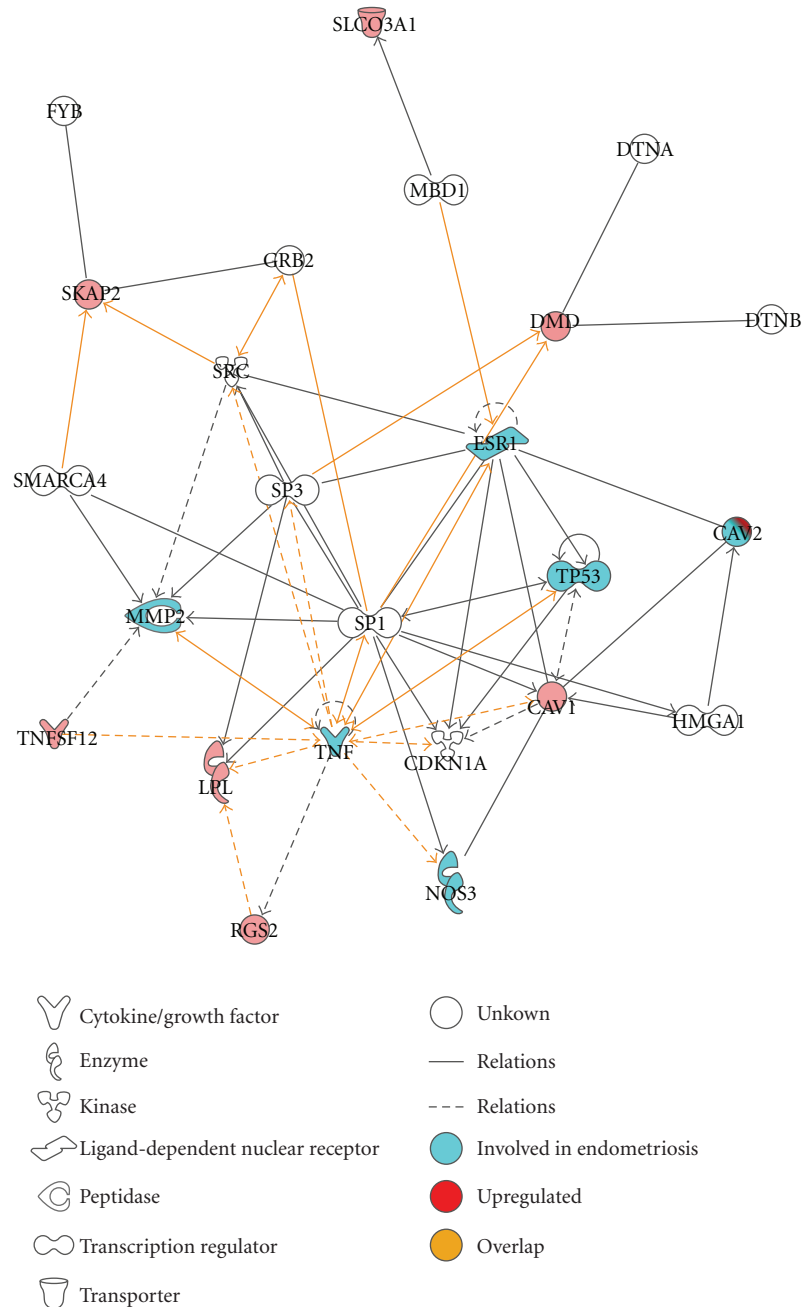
SLCO3A1

FYB

DTNA

MBD1

GRB2

SKAP2

DMD

DTNB

SRC

ESR1

SMARCA4

SP3

CAV2

TP53

MMP2

SP1

CAV1

HMGA1

TNFSF12

TNF

CDKN1A

LPL

NOS3

RGS2

Cytokine/growth factor

Enzyme

Kinase

Ligand-dependent nuclear receptor

Peptidase

Transcription regulator

Transporter

Unkown

Relations

Relations

Involved in endometriosis

Upregulated

Overlap